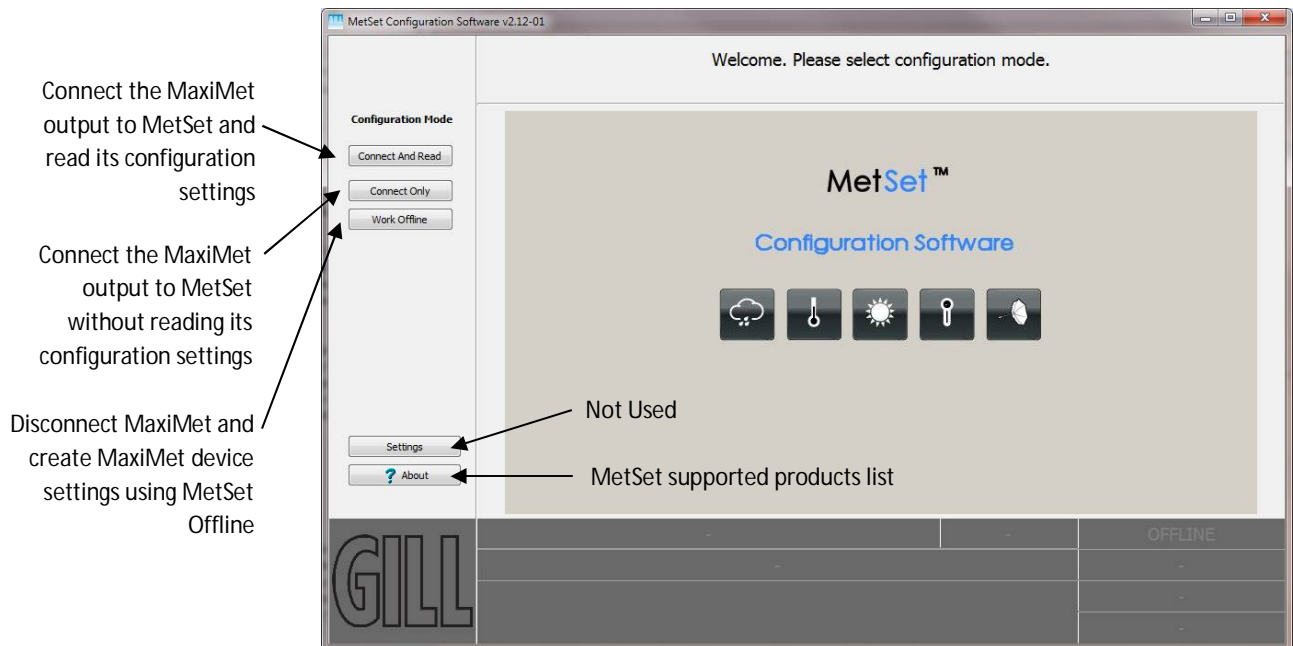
MetSet Configuration Software v2.12-01

Welcome. Please select configuration mode.

Connect the MaxiMet output to MetSet and read its configuration settings

Configuration Mode

Connect And Read

Connect Only

Work Offline

Connect the MaxiMet output to MetSet without reading its configuration settings

Disconnect MaxiMet and create MaxiMet device settings using MetSet Offline

MetSet ™

Configuration Software

Not Used

Settings

? About

MetSet supported products list

GILL

-

-

OFFLINE

-

-

-

-